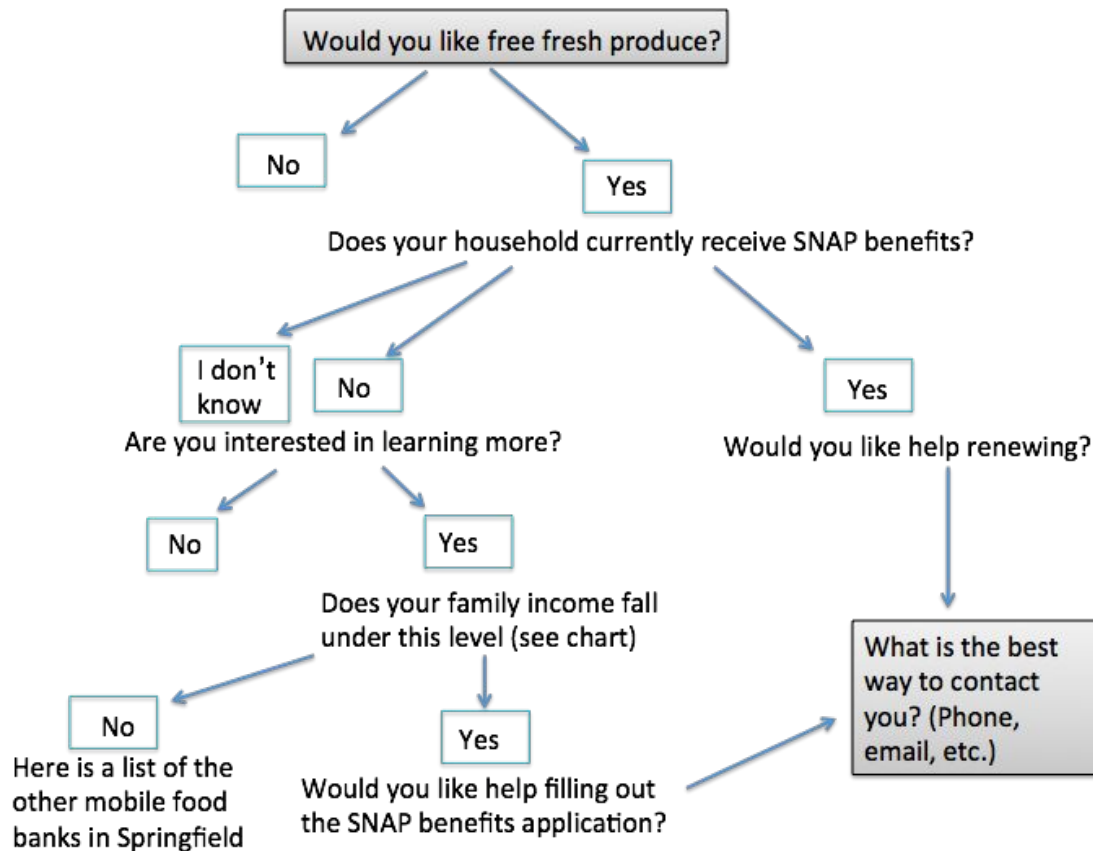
Would you like free fresh produce?

No

Yes

Does your household currently receive SNAP benefits?

I don't know

No

Yes

Are you interested in learning more?

Would you like help renewing?

No

Yes

Does your family income fall under this level (see chart)

What is the best way to contact you? (Phone, email, etc.)

No

Yes

Here is a list of the other mobile food banks in Springfield

Would you like help filling out the SNAP benefits application?